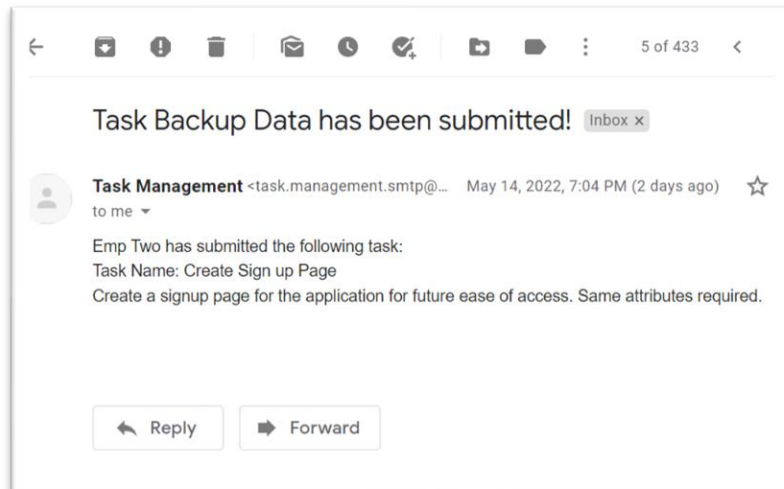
5 of 433

Task Backup Data has been submitted! Inbox ×

Task Management <task.management.smtp@... May 14, 2022, 7:04 PM (2 days ago)
to me

Emp Two has submitted the following task:
Task Name: Create Sign up Page
Create a signup page for the application for future ease of access. Same attributes required.

Reply
Forward